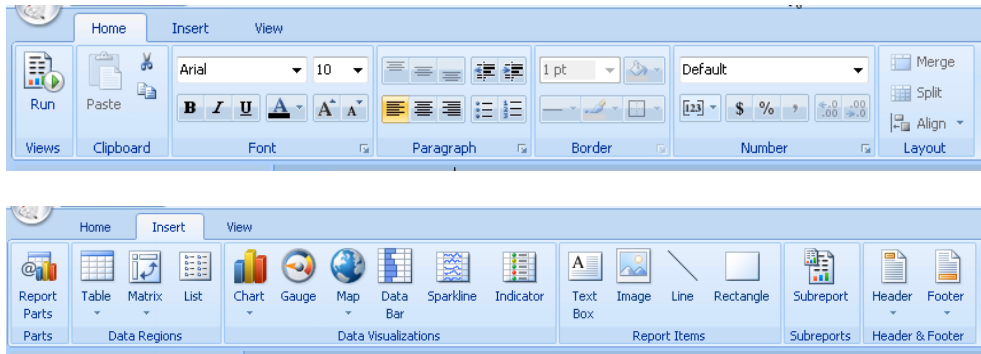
Home Insert View

Run
Views

Paste
Clipboard

Arial 10
B I U A A A
Font

Paragraph

1 pt
Border

Default
$ % , .00 .00
Number

Merge
Split
Align
Layout

Home Insert View

Report Parts
Parts

Table Matrix List
Data Regions

Chart Gauge Map Data Bar Sparkline Indicator
Data Visualizations

Text Box Image Line Rectangle
Report Items

Subreport
Subreports

Header Footer
Header & Footer